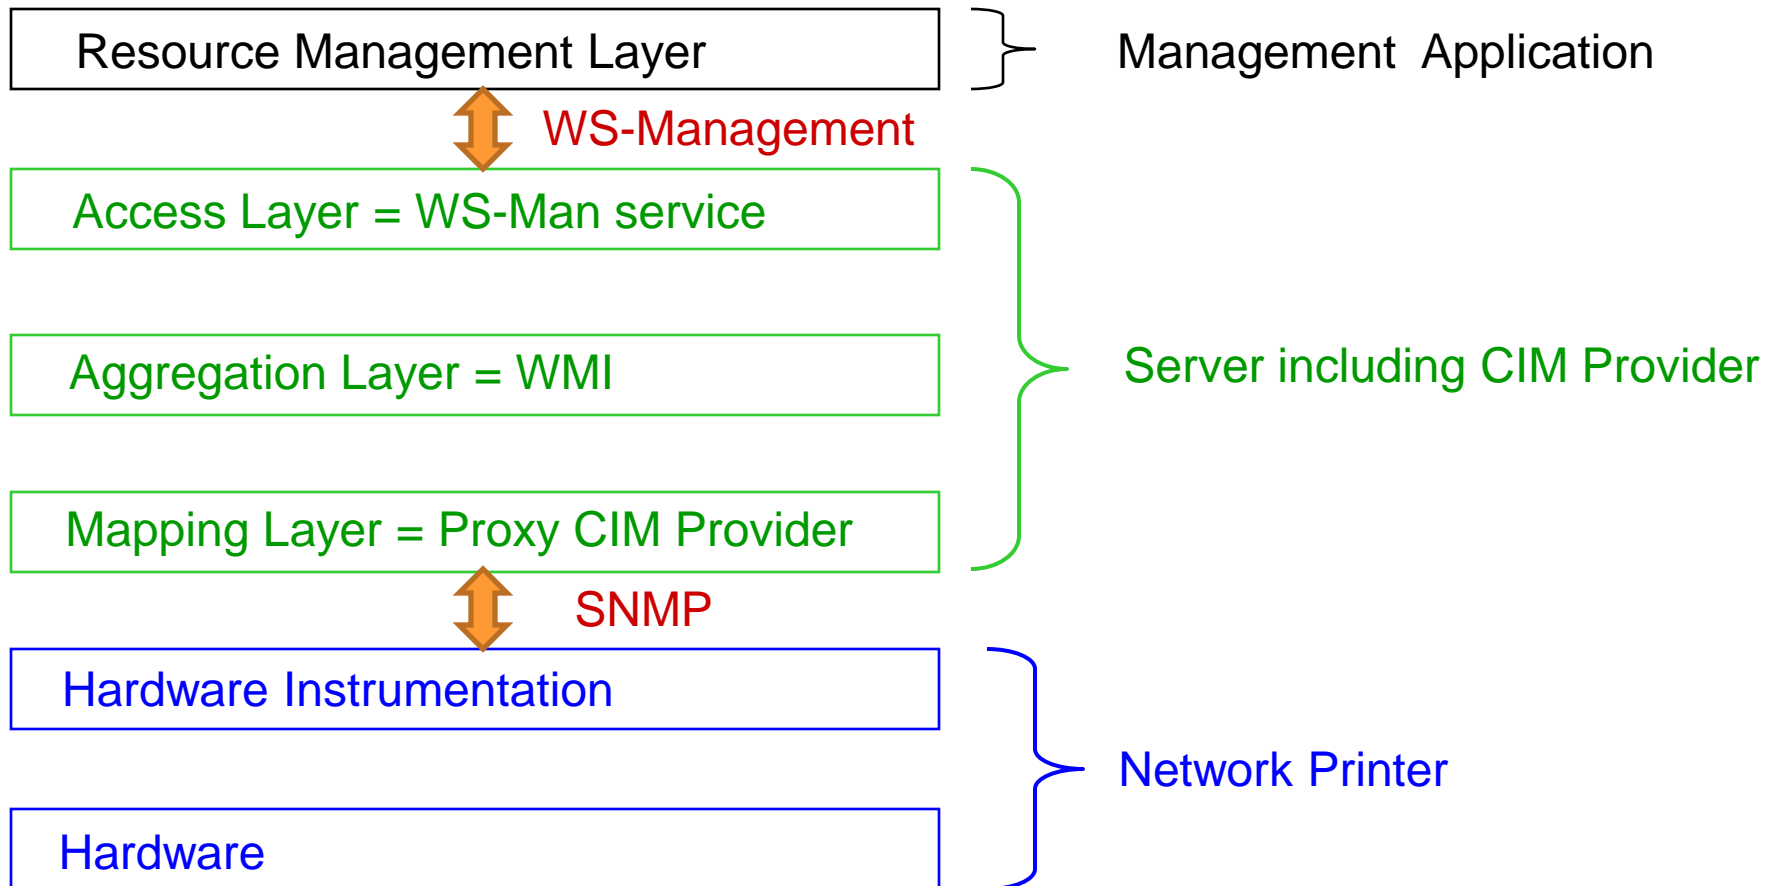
Resource Management Layer

Management Application

WS-Management

Access Layer = WS-Man service

Aggregation Layer = WMI

Mapping Layer = Proxy CIM Provider

Server including CIM Provider

SNMP

Hardware Instrumentation

Hardware

Network Printer